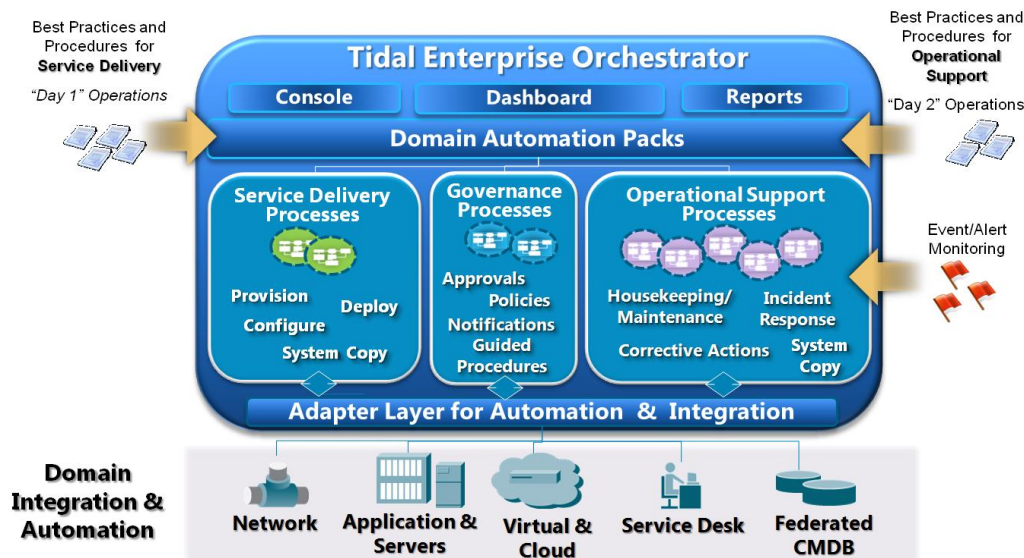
Best Practices and Procedures for **Service Delivery**

"Day 1" Operations

Tidal Enterprise Orchestrator

Console

Dashboard

Reports

Best Practices and Procedures for **Operational Support**

"Day 2" Operations

Domain Automation Packs

Service Delivery Processes

Provision

Deploy

Configure

System Copy

Governance Processes

Approvals

Policies

Notifications

Guided Procedures

Operational Support Processes

Housekeeping/ Maintenance

Incident Response

Corrective Actions

System Copy

Event/Alert Monitoring

Adapter Layer for Automation & Integration

Domain Integration & Automation

Network

Application & Servers

Virtual & Cloud

Service Desk

Federated CMDB